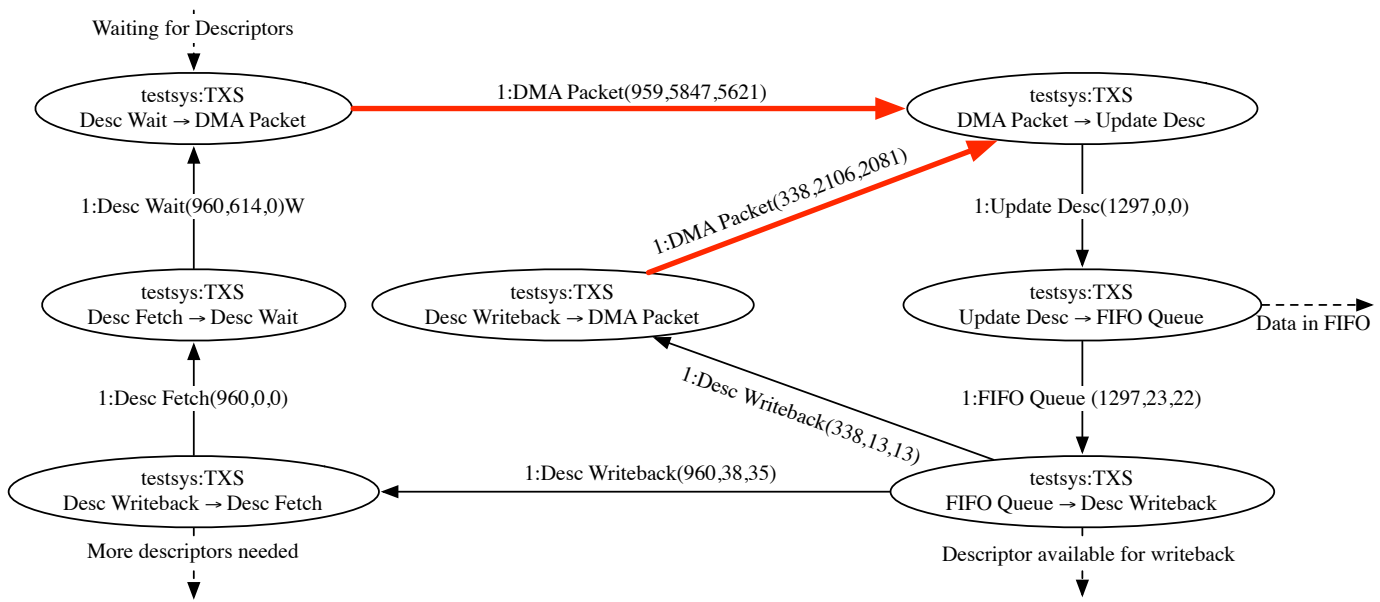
Waiting for Descriptors

testsys:TXS
Desc Wait → DMA Packet

1:DMA Packet(959,5847,5621)

testsys:TXS
DMA Packet → Update Desc

1:Desc Wait(960,614,0)W

1:DMA Packet(338,2106,2081)

1:Update Desc(1297,0,0)

testsys:TXS
Desc Fetch → Desc Wait

testsys:TXS
Desc Writeback → DMA Packet

testsys:TXS
Update Desc → FIFO Queue

Data in FIFO

1:Desc Fetch(960,0,0)

1:Desc Writeback(338,13,13)

1:FIFO Queue (1297,23,22)

testsys:TXS
Desc Writeback → Desc Fetch

1:Desc Writeback(960,38,35)

testsys:TXS
FIFO Queue → Desc Writeback

More descriptors needed

Descriptor available for writeback